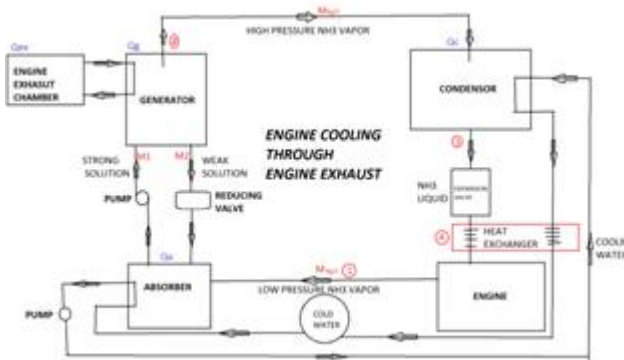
$M_{NH3}$

HIGH PRESSURE NH3 VAPOR

$Q_{exh}$

$Q_g$

$Q_c$

ENGINE EXHAUST CHAMBER

GENERATOR

CONDENSOR

ENGINE COOLING THROUGH ENGINE EXHAUST

STRONG SOLUTION

M1

M2

WEAK SOLUTION

PUMP

REDUCING VALVE

NH3 LIQUID

EXPANSION VALVE

HEAT EXCHANGER

COOLING WATER

$Q_a$

$M_{NH3}$

ABSORBER

LOW PRESSURE NH3 VAPOR

ENGINE

PUMP

COLD WATER